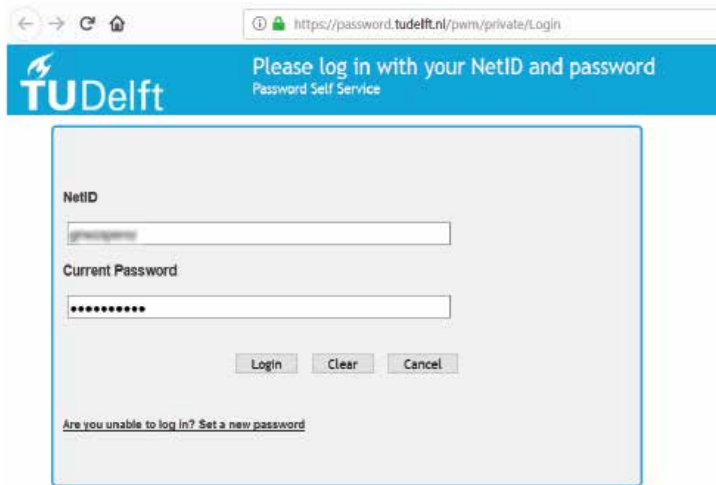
https://password.tudelft.nl/pwm/private/Login

TUDelft

Please log in with your NetID and password
Password Self Service

NetID

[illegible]

Current Password

••••••••••

Login Clear Cancel

Are you unable to log in? Set a new password